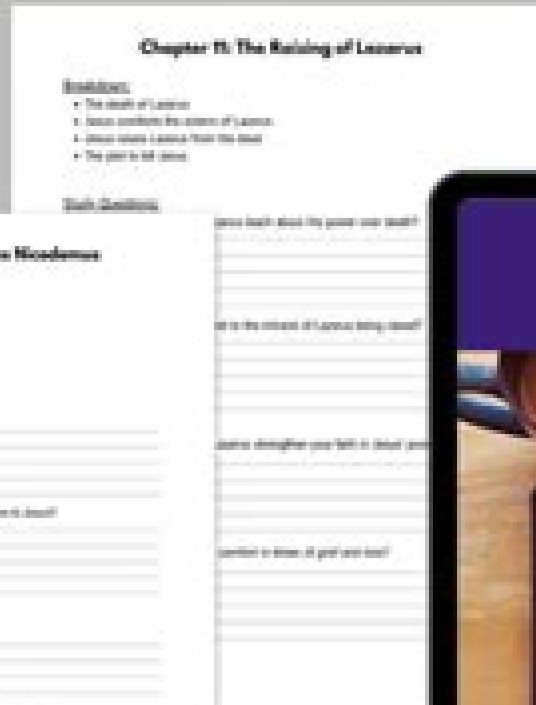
Chapter 11: The Raising of Lazarus

Breakdown:
- The death of Lazarus
- Jesus comforts the sisters of Lazarus
- Jesus raises Lazarus from the dead
- The plot to kill Jesus

Study Questions:

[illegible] Nicodemus

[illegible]esus teach about His power over death?

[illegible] to the miracle of Lazarus being raised?

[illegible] Lazarus strengthen your faith in Jesus' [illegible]

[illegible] comfort in times of grief and loss?

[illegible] in Jesus?